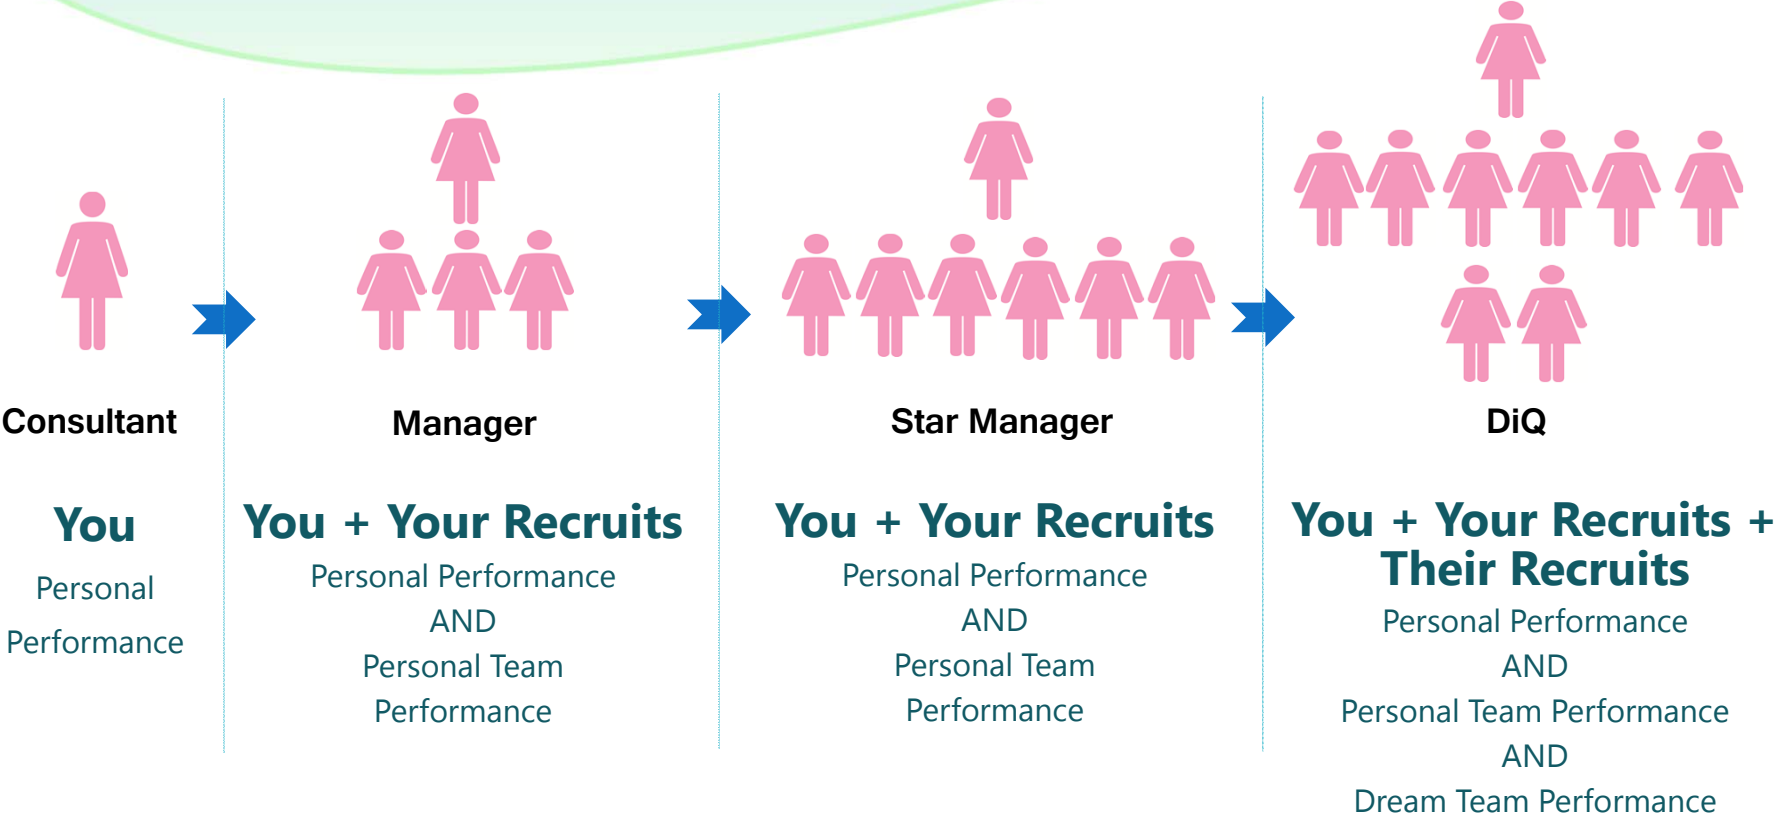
Consultant

You

Personal Performance

Manager

You + Your Recruits

Personal Performance
AND
Personal Team Performance

Star Manager

You + Your Recruits

Personal Performance
AND
Personal Team Performance

DiQ

You + Your Recruits + Their Recruits

Personal Performance
AND
Personal Team Performance
AND
Dream Team Performance